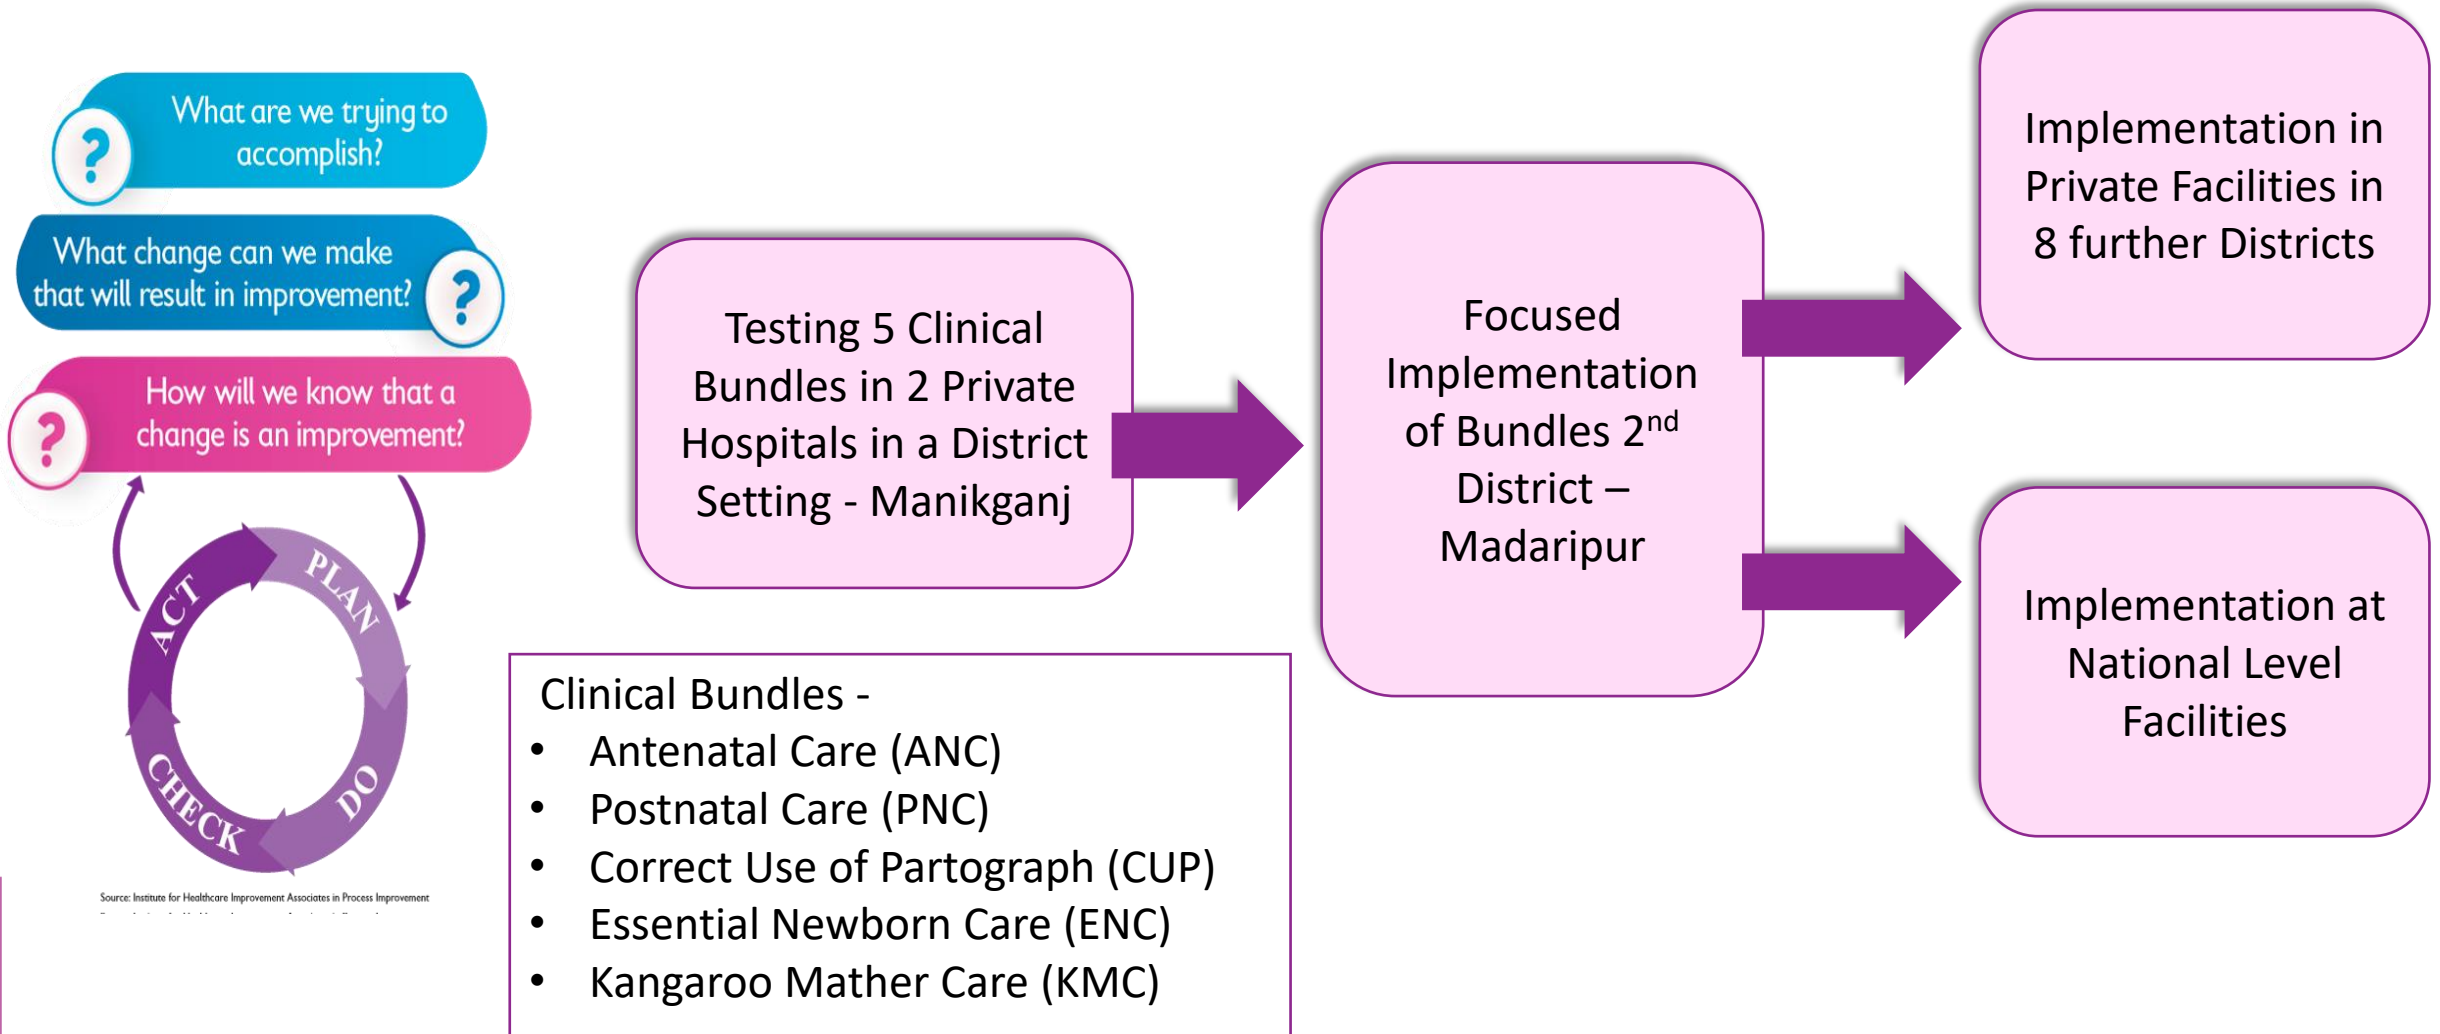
What are we trying to accomplish?

What change can we make that will result in improvement?

How will we know that a change is an improvement?

ACT
PLAN
DO
CHECK

Source: Institute for Healthcare Improvement Associates in Process Improvement

Testing 5 Clinical Bundles in 2 Private Hospitals in a District Setting - Manikganj

Focused Implementation of Bundles 2$^{nd}$ District – Madaripur

Implementation in Private Facilities in 8 further Districts

Implementation at National Level Facilities

Clinical Bundles -
• Antenatal Care (ANC)
• Postnatal Care (PNC)
• Correct Use of Partograph (CUP)
• Essential Newborn Care (ENC)
• Kangaroo Mather Care (KMC)